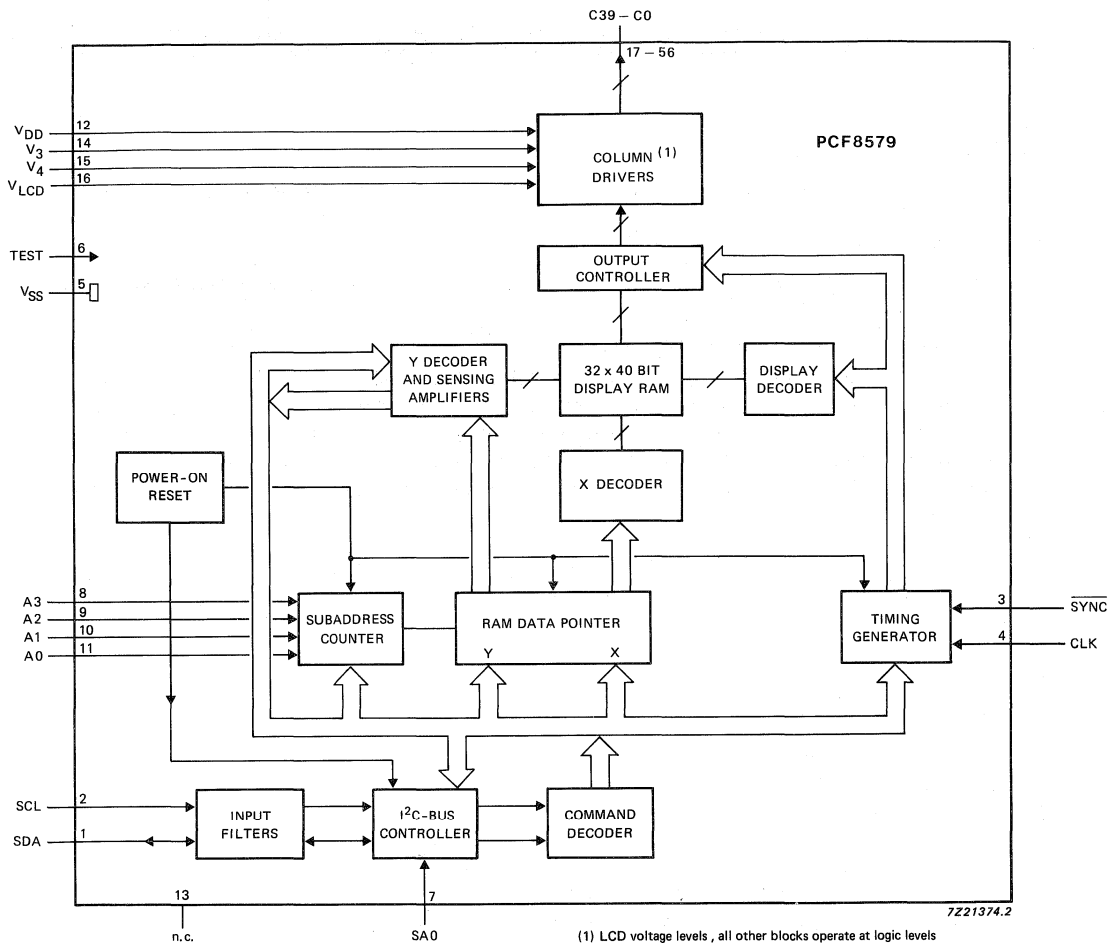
C39 – C0

17 – 56

PCF8579

$V_{DD}$ 12
$V_3$ 14
$V_4$ 15
$V_{LCD}$ 16

COLUMN (1) DRIVERS

TEST 6

$V_{SS}$ 5

OUTPUT CONTROLLER

Y DECODER AND SENSING AMPLIFIERS

32 x 40 BIT DISPLAY RAM

DISPLAY DECODER

POWER-ON RESET

X DECODER

A3 8
A2 9
A1 10
A0 11

SUBADDRESS COUNTER

RAM DATA POINTER

Y X

TIMING GENERATOR

3 $\overline{SYNC}$
4 CLK

SCL 2
SDA 1

INPUT FILTERS

$I^2C$-BUS CONTROLLER

COMMAND DECODER

13
n.c.

7
SA0

7Z21374.2

(1) LCD voltage levels , all other blocks operate at logic levels